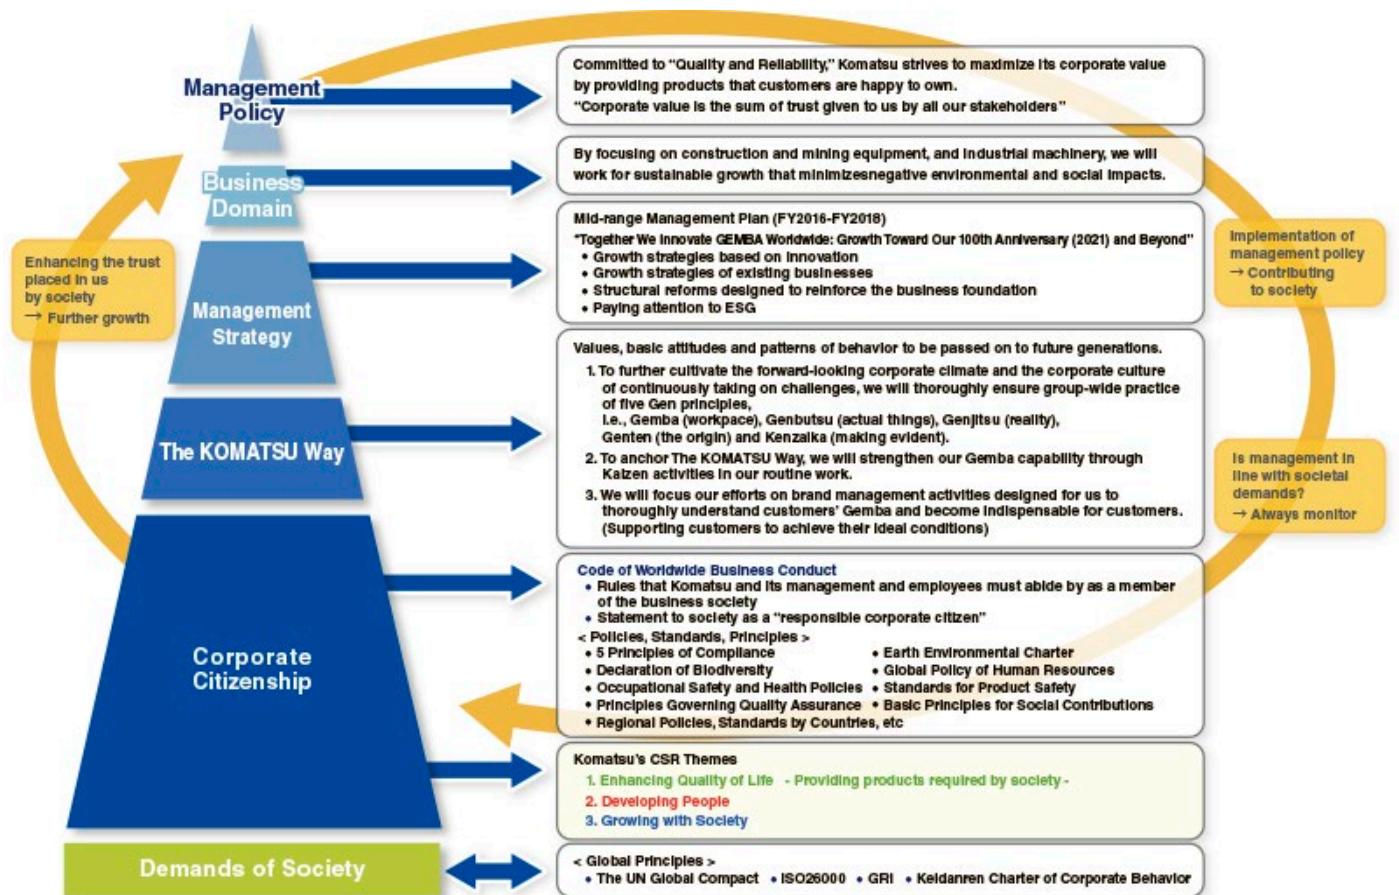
Management Policy

Business Domain

Management Strategy

The KOMATSU Way

Corporate Citizenship

Demands of Society

Enhancing the trust placed in us by society → Further growth

Committed to "Quality and Reliability," Komatsu strives to maximize its corporate value by providing products that customers are happy to own.
"Corporate value is the sum of trust given to us by all our stakeholders"

By focusing on construction and mining equipment, and industrial machinery, we will work for sustainable growth that minimizesnegative environmental and social impacts.

Mid-range Management Plan (FY2016-FY2018)
"Together We Innovate GEMBA Worldwide: Growth Toward Our 100th Anniversary (2021) and Beyond"
• Growth strategies based on innovation
• Growth strategies of existing businesses
• Structural reforms designed to reinforce the business foundation
• Paying attention to ESG

Values, basic attitudes and patterns of behavior to be passed on to future generations.
1. To further cultivate the forward-looking corporate climate and the corporate culture of continuously taking on challenges, we will thoroughly ensure group-wide practice of five Gen principles, i.e., Gemba (workpace), Genbutsu (actual things), Genjitsu (reality), Genten (the origin) and Kenzaika (making evident).
2. To anchor The KOMATSU Way, we will strengthen our Gemba capability through Kaizen activities in our routine work.
3. We will focus our efforts on brand management activities designed for us to thoroughly understand customers' Gemba and become indispensable for customers. (Supporting customers to achieve their ideal conditions)

Code of Worldwide Business Conduct
• Rules that Komatsu and its management and employees must abide by as a member of the business society
• Statement to society as a "responsible corporate citizen"
< Policies, Standards, Principles >
• 5 Principles of Compliance
• Declaration of Biodiversity
• Occupational Safety and Health Policies
• Principles Governing Quality Assurance
• Regional Policies, Standards by Countries, etc
• Earth Environmental Charter
• Global Policy of Human Resources
• Standards for Product Safety
• Basic Principles for Social Contributions

Komatsu's CSR Themes
1. Enhancing Quality of Life - Providing products required by society -
2. Developing People
3. Growing with Society

< Global Principles >
• The UN Global Compact • ISO26000 • GRI • Keidanren Charter of Corporate Behavior

Implementation of management policy → Contributing to society

Is management in line with societal demands? → Always monitor